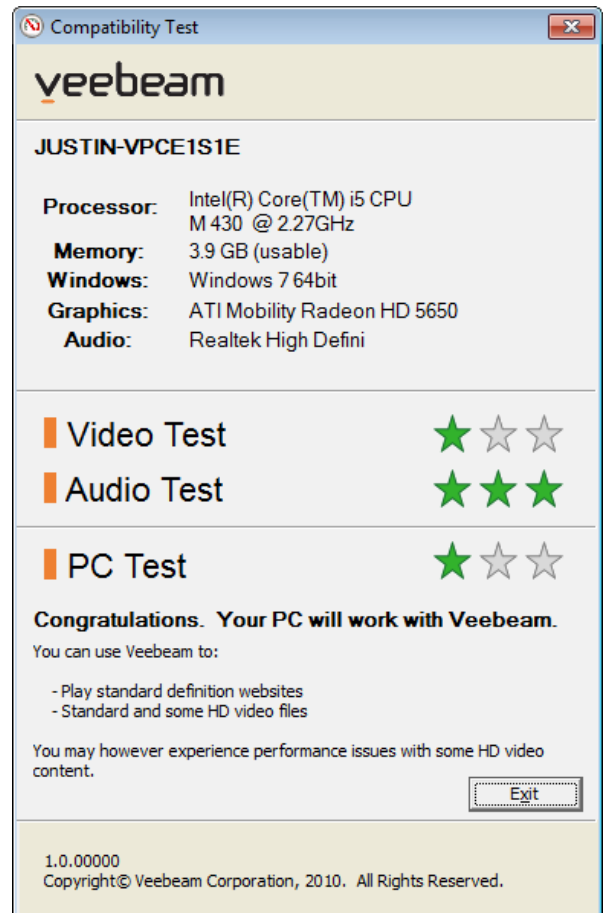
Compatibility Test

veebeam

JUSTIN-VPCE1S1E

| | |
|---|---|
| Processor: | Intel(R) Core(TM) i5 CPU M 430 @ 2.27GHz |
| Memory: | 3.9 GB (usable) |
| Windows: | Windows 7 64bit |
| Graphics: | ATI Mobility Radeon HD 5650 |
| Audio: | Realtek High Defini |

Video Test

Audio Test

PC Test

Congratulations. Your PC will work with Veebeam.

You can use Veebeam to:

- Play standard definition websites
- Standard and some HD video files

You may however experience performance issues with some HD video content.

Exit

1.0.00000
Copyright© Veebeam Corporation, 2010. All Rights Reserved.